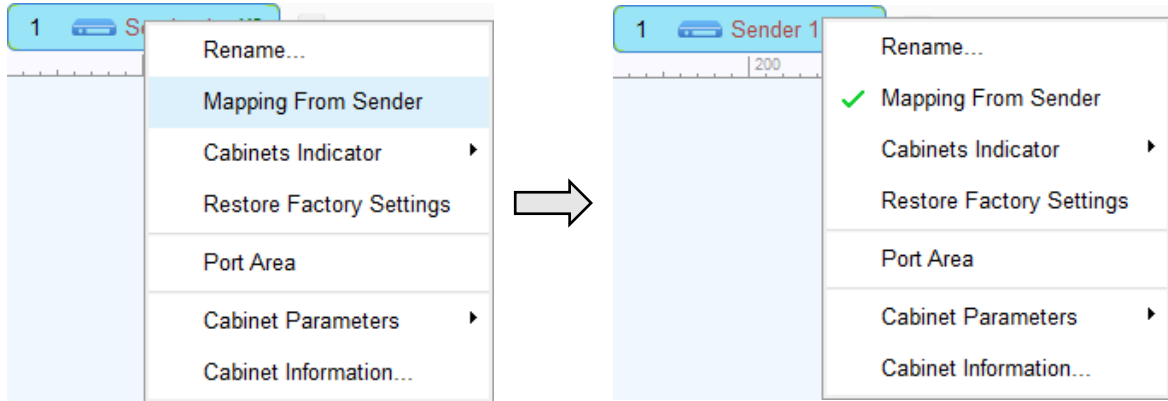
1 S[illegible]

Rename...

Mapping From Sender

Cabinets Indicator

Restore Factory Settings

Port Area

Cabinet Parameters

Cabinet Information...

1 Sender 1

200

Rename...

✓ Mapping From Sender

Cabinets Indicator

Restore Factory Settings

Port Area

Cabinet Parameters

Cabinet Information...